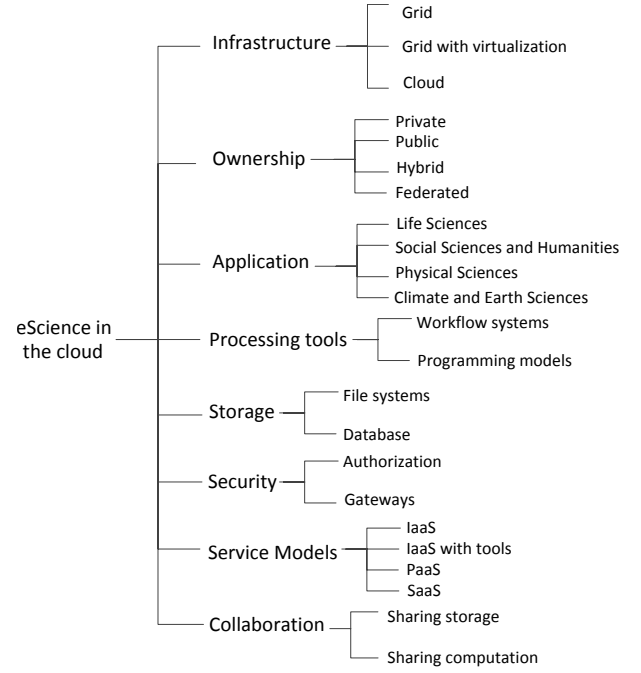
eScience in the cloud

Infrastructure
Grid
Grid with virtualization
Cloud

Ownership
Private
Public
Hybrid
Federated

Application
Life Sciences
Social Sciences and Humanities
Physical Sciences
Climate and Earth Sciences

Processing tools
Workflow systems
Programming models

Storage
File systems
Database

Security
Authorization
Gateways

Service Models
IaaS
IaaS with tools
PaaS
SaaS

Collaboration
Sharing storage
Sharing computation